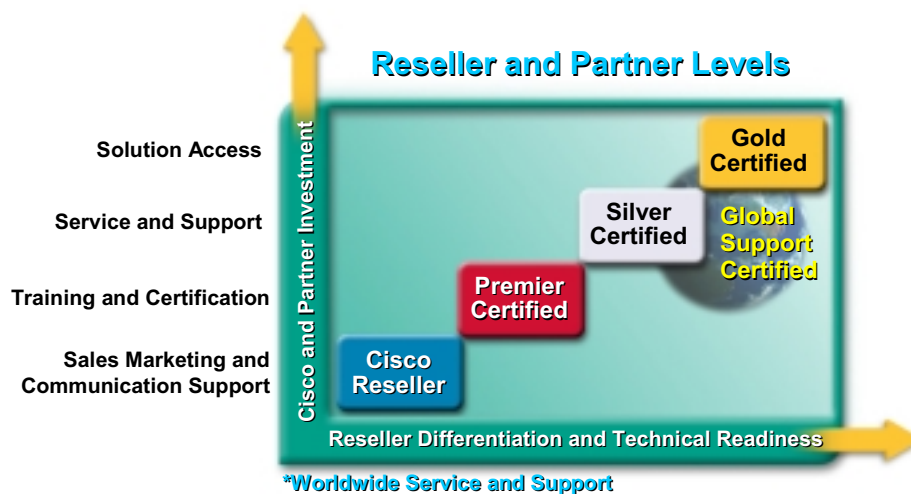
Reseller and Partner Levels

Solution Access

Service and Support

Training and Certification

Sales Marketing and Communication Support

Cisco and Partner Investment

Gold Certified

Silver Certified

Global Support Certified

Premier Certified

Cisco Reseller

Reseller Differentiation and Technical Readiness

*Worldwide Service and Support